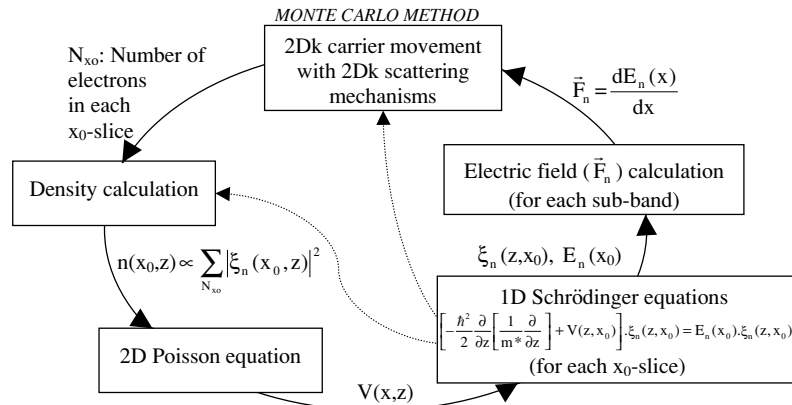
MONTE CARLO METHOD

2Dk carrier movement with 2Dk scattering mechanisms

$N_{xo}$: Number of electrons in each $x_0$-slice

$\vec{F}_n = \frac{dE_n(x)}{dx}$

Density calculation

Electric field ($\vec{F}_n$) calculation (for each sub-band)

$n(x_0,z) \propto \sum_{N_{xo}} \left|\xi_n(x_0,z)\right|^2$

$\xi_n(z,x_0),\ E_n(x_0)$

1D Schrödinger equations

$\left[-\frac{\hbar^2}{2}\frac{\partial}{\partial z}\left[\frac{1}{m^*}\frac{\partial}{\partial z}\right] + V(z,x_0)\right].\xi_n(z,x_0) = E_n(x_0).\xi_n(z,x_0)$

(for each $x_0$-slice)

2D Poisson equation

V(x,z)